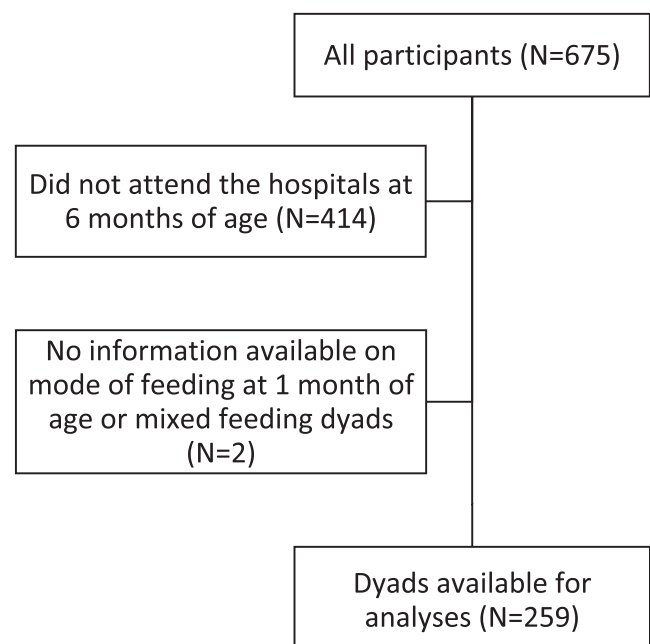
All participants (N=675)

Did not attend the hospitals at 6 months of age (N=414)

No information available on mode of feeding at 1 month of age or mixed feeding dyads (N=2)

Dyads available for analyses (N=259)